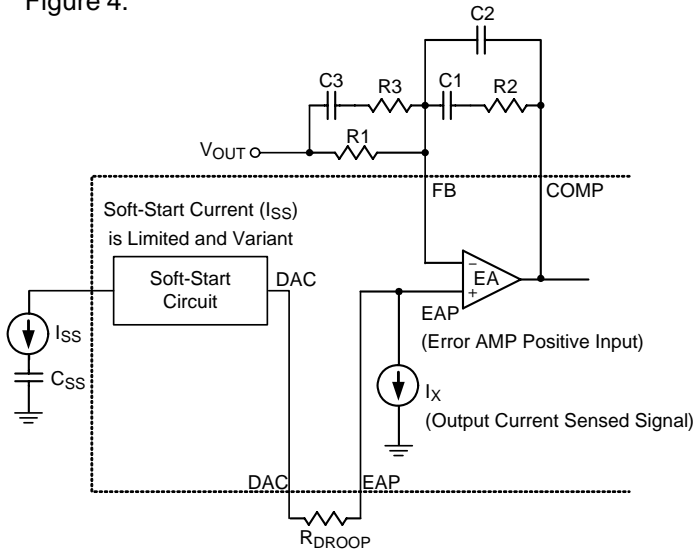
Figure 4.

C2

C3

R3

C1

R2

R1

$V_{OUT}$

FB

COMP

Soft-Start Current ($I_{SS}$) is Limited and Variant

Soft-Start Circuit

DAC

−

+

EA

EAP

(Error AMP Positive Input)

$I_{SS}$

$C_{SS}$

$I_X$

(Output Current Sensed Signal)

DAC

EAP

$R_{DROOP}$